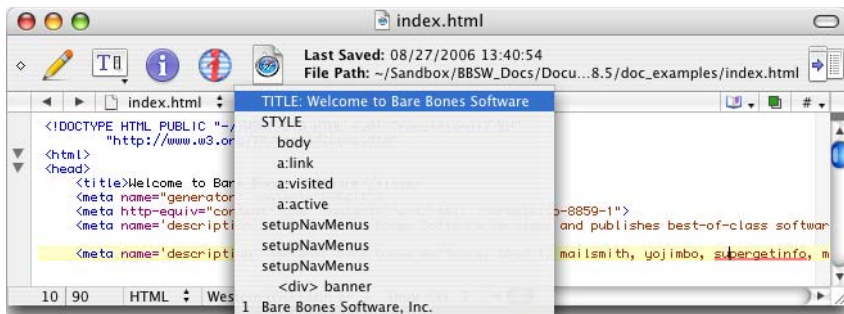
index.html

Last Saved: 08/27/2006 13:40:54
File Path: ~/Sandbox/BBSW_Docs/Docu...8.5/doc_examples/index.html

index.html

TITLE: Welcome to Bare Bones Software
STYLE
body
a:link
a:visited
a:active
setupNavMenus
setupNavMenus
setupNavMenus
<div> banner
1 Bare Bones Software, Inc.

<!DOCTYPE HTML PUBLIC "-/
"http://www.w3.or
<html>
<head>
<title>Welcome to Bar
<meta name="generator
<meta http-equiv="cor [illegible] o-8859-1">
<meta name="descripti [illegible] and publishes best-of-class softwar

<meta name='descripti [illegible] mailsmith, yojimbo, supergetinfo, m

10 90 HTML Wes